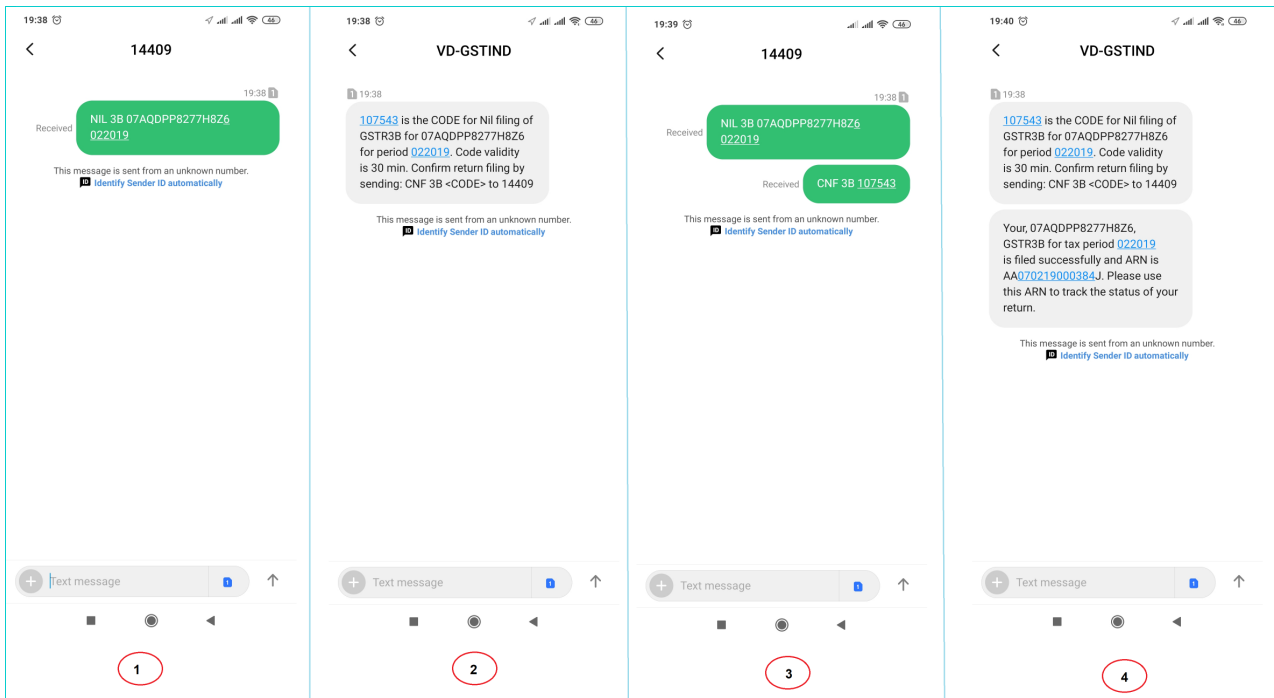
19:38

14409

19:38 1

Received NIL 3B 07AQDPP8277H8Z6 022019

This message is sent from an unknown number.
Identify Sender ID automatically

Text message

1

19:38

VD-GSTIND

1 19:38

107543 is the CODE for Nil filing of GSTR3B for 07AQDPP8277H8Z6 for period 022019. Code validity is 30 min. Confirm return filing by sending: CNF 3B <CODE> to 14409

This message is sent from an unknown number.
Identify Sender ID automatically

Text message

2

19:39

14409

19:38 1

Received NIL 3B 07AQDPP8277H8Z6 022019

Received CNF 3B 107543

This message is sent from an unknown number.
Identify Sender ID automatically

Text message

3

19:40

VD-GSTIND

1 19:38

107543 is the CODE for Nil filing of GSTR3B for 07AQDPP8277H8Z6 for period 022019. Code validity is 30 min. Confirm return filing by sending: CNF 3B <CODE> to 14409

Your, 07AQDPP8277H8Z6, GSTR3B for tax period 022019 is filed successfully and ARN is AA070219000384J. Please use this ARN to track the status of your return.

This message is sent from an unknown number.
Identify Sender ID automatically

Text message

4